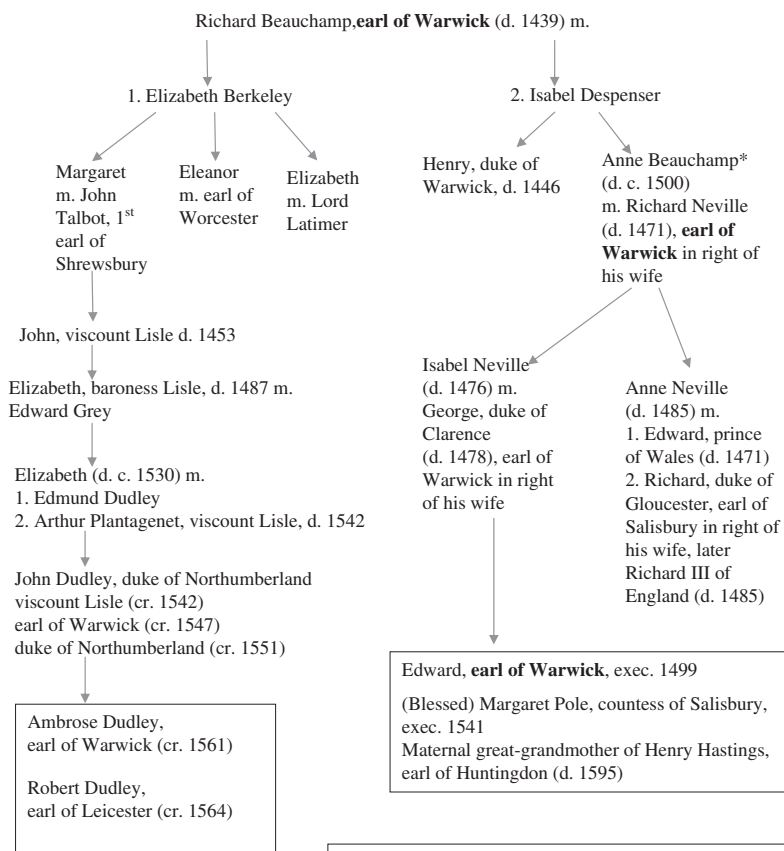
Richard Beauchamp, **earl of Warwick** (d. 1439) m.

1. Elizabeth Berkeley

2. Isabel Despenser

Margaret m. John Talbot, 1$^{st}$ earl of Shrewsbury

Eleanor m. earl of Worcester

Elizabeth m. Lord Latimer

Henry, duke of Warwick, d. 1446

Anne Beauchamp* (d. c. 1500) m. Richard Neville (d. 1471), **earl of Warwick** in right of his wife

John, viscount Lisle d. 1453

Elizabeth, baroness Lisle, d. 1487 m. Edward Grey

Elizabeth (d. c. 1530) m.
1. Edmund Dudley
2. Arthur Plantagenet, viscount Lisle, d. 1542

John Dudley, duke of Northumberland
viscount Lisle (cr. 1542)
earl of Warwick (cr. 1547)
duke of Northumberland (cr. 1551)

Ambrose Dudley, earl of Warwick (cr. 1561)

Robert Dudley, earl of Leicester (cr. 1564)

Isabel Neville (d. 1476) m. George, duke of Clarence (d. 1478), earl of Warwick in right of his wife

Anne Neville (d. 1485) m.
1. Edward, prince of Wales (d. 1471)
2. Richard, duke of Gloucester, earl of Salisbury in right of his wife, later Richard III of England (d. 1485)

Edward, **earl of Warwick**, exec. 1499

(Blessed) Margaret Pole, countess of Salisbury, exec. 1541
Maternal great-grandmother of Henry Hastings, earl of Huntingdon (d. 1595)